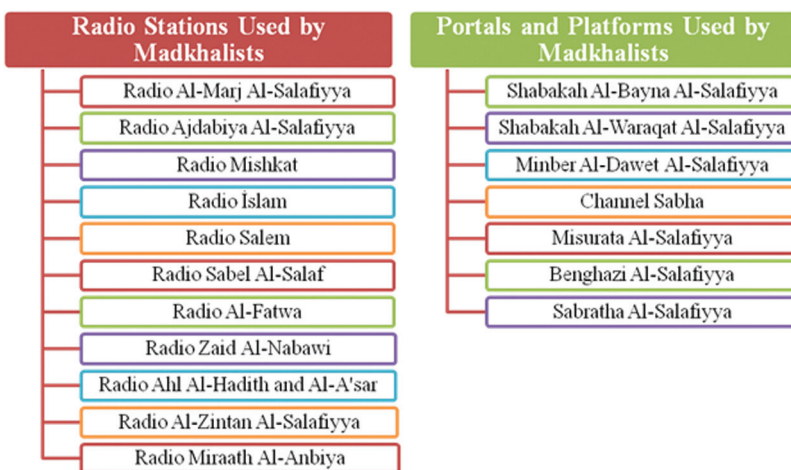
Radio Stations Used by Madkhalists

Radio Al-Marj Al-Salafiyya

Radio Ajdabiya Al-Salafiyya

Radio Mishkat

Radio İslam

Radio Salem

Radio Sabel Al-Salaf

Radio Al-Fatwa

Radio Zaid Al-Nabawi

Radio Ahl Al-Hadith and Al-A'sar

Radio Al-Zintan Al-Salafiyya

Radio Miraath Al-Anbiya

Portals and Platforms Used by Madkhalists

Shabakah Al-Bayna Al-Salafiyya

Shabakah Al-Waraqat Al-Salafiyya

Minber Al-Dawet Al-Salafiyya

Channel Sabha

Misurata Al-Salafiyya

Benghazi Al-Salafiyya

Sabratha Al-Salafiyya